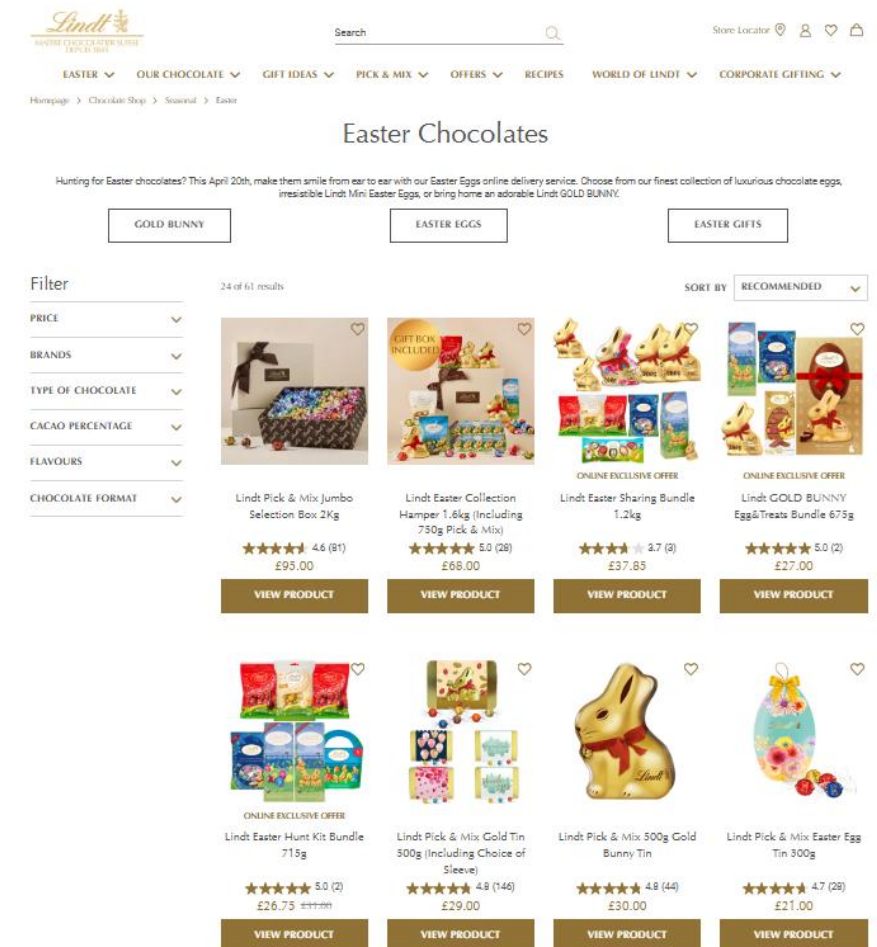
Lindt
MAÎTRE CHOCOLATIER SUISSE DEPUIS 1845

Search

Store Locator

EASTER OUR CHOCOLATE GIFT IDEAS PICK & MIX OFFERS RECIPES WORLD OF LINDT CORPORATE GIFTING

Homepage > Chocolate Shop > Seasonal > Easter

Easter Chocolates

Hunting for Easter chocolates? This April 20th, make them smile from ear to ear with our Easter Eggs online delivery service. Choose from our finest collection of luxurious chocolate eggs, irresistible Lindt Mini Easter Eggs, or bring home an adorable Lindt GOLD BUNNY.

GOLD BUNNY

EASTER EGGS

EASTER GIFTS

Filter

PRICE

BRANDS

TYPE OF CHOCOLATE

CACAO PERCENTAGE

FLAVOURS

CHOCOLATE FORMAT

24 of 61 results

SORT BY RECOMMENDED

Lindt Pick & Mix Jumbo Selection Box 2Kg
4.6 (81)
£95.00
VIEW PRODUCT

GIFT BOX INCLUDED
Lindt Easter Collection Hamper 1.6kg (Including 750g Pick & Mix)
5.0 (28)
£68.00
VIEW PRODUCT

ONLINE EXCLUSIVE OFFER
Lindt Easter Sharing Bundle 1.2kg
3.7 (3)
£37.85
VIEW PRODUCT

ONLINE EXCLUSIVE OFFER
Lindt GOLD BUNNY Egg&Treats Bundle 675g
5.0 (2)
£27.00
VIEW PRODUCT

ONLINE EXCLUSIVE OFFER
Lindt Easter Hunt Kit Bundle 715g
5.0 (2)
£26.75 £11.00
VIEW PRODUCT

Lindt Pick & Mix Gold Tin 500g (Including Choice of Sleeve)
4.9 (146)
£29.00
VIEW PRODUCT

Lindt Pick & Mix 500g Gold Bunny Tin
4.9 (44)
£30.00
VIEW PRODUCT

Lindt Pick & Mix Easter Egg Tin 300g
4.7 (28)
£21.00
VIEW PRODUCT